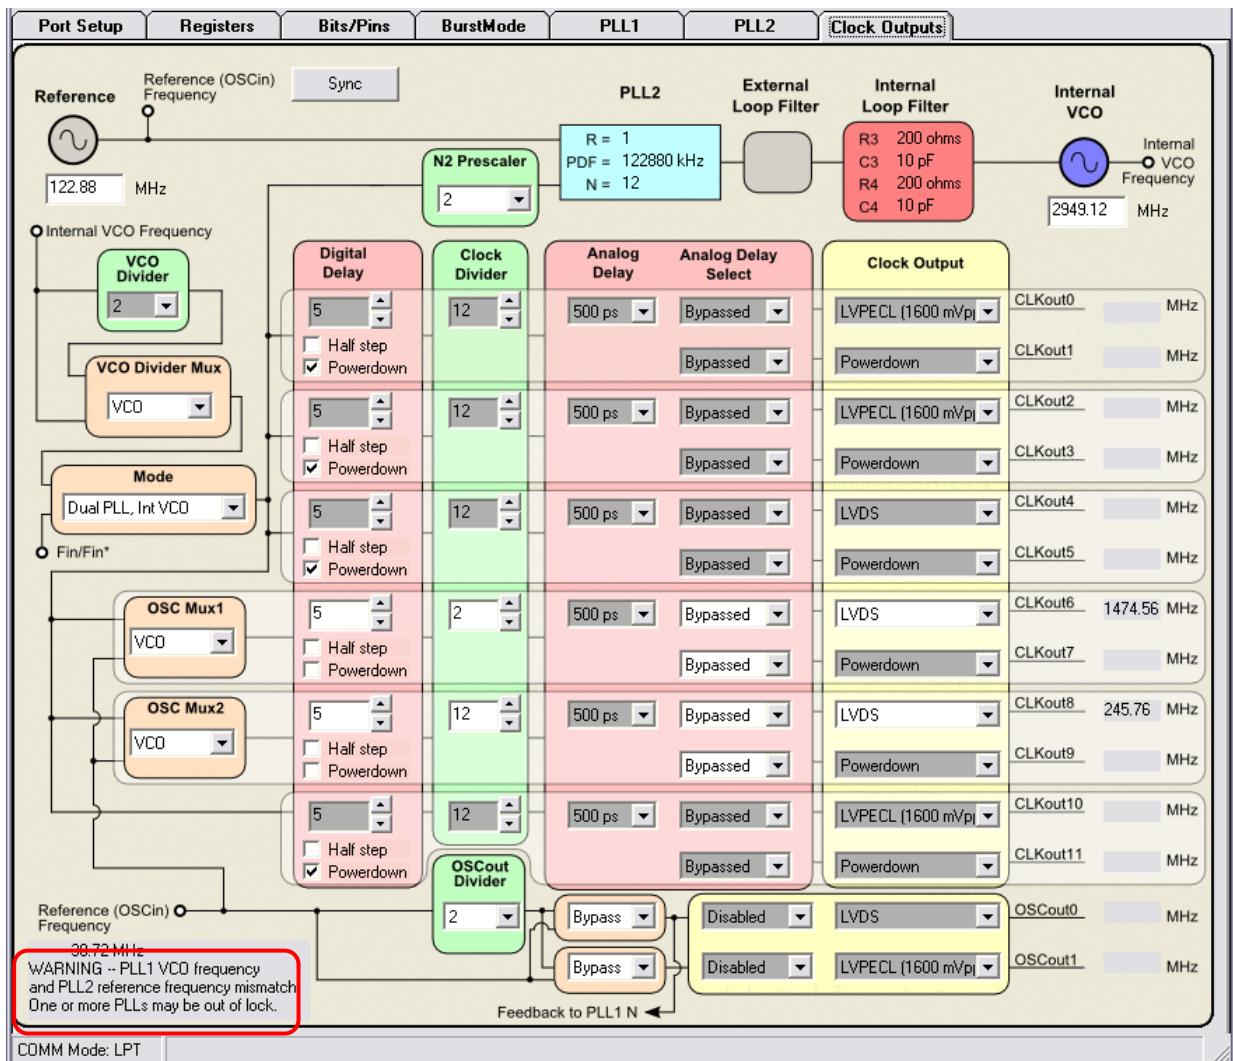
Port Setup | Registers | Bits/Pins | BurstMode | PLL1 | PLL2 | Clock Outputs

Reference

Reference (OSCin) Frequency

Sync

PLL2

External Loop Filter

Internal Loop Filter

Internal VCO

122.88 MHz

N2 Prescaler

2

R = 1
PDF = 122880 kHz
N = 12

R3 200 ohms
C3 10 pF
R4 200 ohms
C4 10 pF

Internal VCO Frequency

2949.12 MHz

Internal VCO Frequency

VCO Divider

2

VCO Divider Mux

VCO

Mode

Dual PLL, Int VCO

Fin/Fin*

Digital Delay

Clock Divider

Analog Delay

Analog Delay Select

Clock Output

5
Half step
Powerdown

12

500 ps

Bypassed

LVPECL (1600 mVp

CLKout0 MHz

Bypassed

Powerdown

CLKout1 MHz

5
Half step
Powerdown

12

500 ps

Bypassed

LVPECL (1600 mVp

CLKout2 MHz

Bypassed

Powerdown

CLKout3 MHz

5
Half step
Powerdown

12

500 ps

Bypassed

LVDS

CLKout4 MHz

Bypassed

Powerdown

CLKout5 MHz

OSC Mux1

VCO

5
Half step
Powerdown

2

500 ps

Bypassed

LVDS

CLKout6 1474.56 MHz

Bypassed

Powerdown

CLKout7 MHz

OSC Mux2

VCO

5
Half step
Powerdown

12

500 ps

Bypassed

LVDS

CLKout8 245.76 MHz

Bypassed

Powerdown

CLKout9 MHz

5
Half step
Powerdown

12

500 ps

Bypassed

LVPECL (1600 mVp

CLKout10 MHz

Bypassed

Powerdown

CLKout11 MHz

OSCout Divider

2

Reference (OSCin) Frequency

30.72 MHz

Bypass

Disabled

LVDS

OSCout0 MHz

Bypass

Disabled

LVPECL (1600 mVp

OSCout1 MHz

WARNING -- PLL1 VCO frequency and PLL2 reference frequency mismatch One or more PLLs may be out of lock.

Feedback to PLL1 N

COMM Mode: LPT